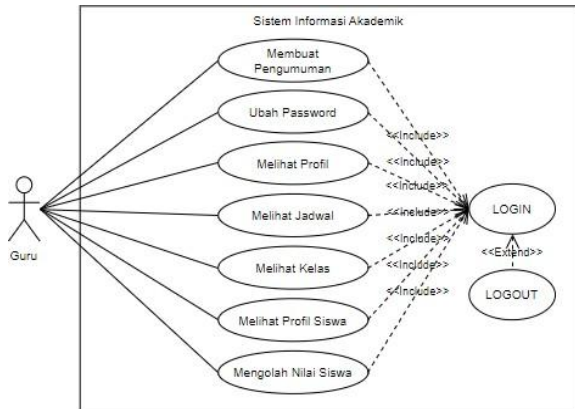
Sistem Informasi Akademik

Guru

Membuat Pengumuman

Ubah Password

Melihat Profil

Melihat Jadwal

Melihat Kelas

Melihat Profil Siswa

Mengolah Nilai Siswa

<<Include>>

<<Include>>

<<Include>>

<<Include>>

<<Include>>

<<Include>>

<<Include>>

LOGIN

<<Extend>>

LOGOUT